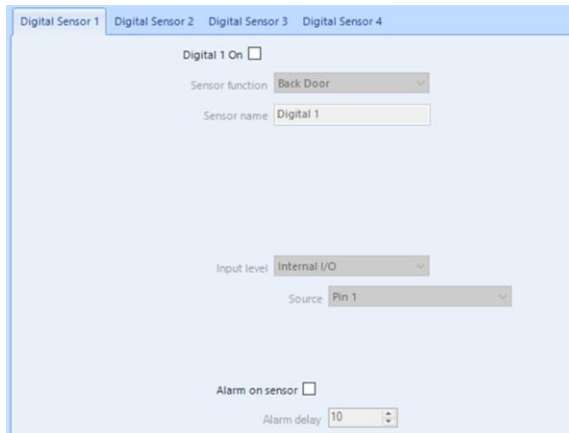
Digital Sensor 1 Digital Sensor 2 Digital Sensor 3 Digital Sensor 4

Digital 1 On

Sensor function Back Door

Sensor name Digital 1

Input level Internal I/O

Source Pin 1

Alarm on sensor

Alarm delay 10